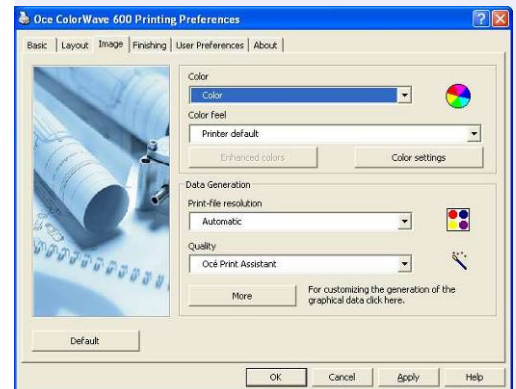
Oce ColorWave 600 Printing Preferences

Basic | Layout | Image | Finishing | User Preferences | About

Color
Color
Color feel
Printer default
Enhanced colors
Color settings

Data Generation
Print-file resolution
Automatic
Quality
Océ Print Assistant
More
For customizing the generation of the graphical data click here.

Default

OK
Cancel
Apply
Help